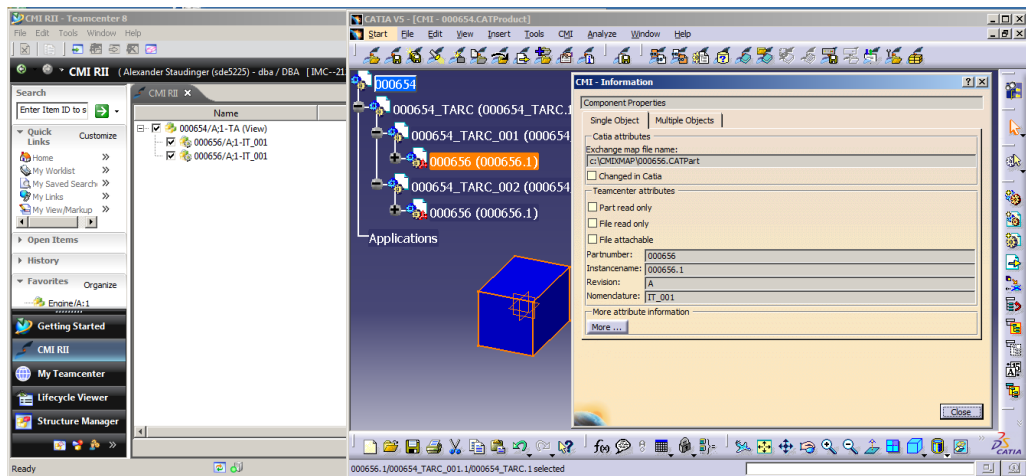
CMI RII - Teamcenter 8

File Edit Tools Window Help

CMI RII ( Alexander Staudinger (sde5225) - dba / DBA [IMC--21

Search

Enter Item ID to s

Quick Links

Customize

Home

My Worklist

My Saved Search

My Links

My View/Markup

Open Items

History

Favorites

Organize

Engine/A;1

Getting Started

CMI RII

My Teamcenter

Lifecycle Viewer

Structure Manager

Ready

CMI RII

Name

000654/A;1-TA (View)

000656/A;1-IT_001

000656/A;1-IT_001

CATIA V5 - [CMI - 000654.CATProduct]

Start File Edit View Insert Tools CMI Analyze Window Help

000654

000654_TARC (000654_TARC.1

000654_TARC_001 (000654

000656 (000656.1)

000654_TARC_002 (000654

000656 (000656.1)

Applications

CMI - Information

Component Properties

Single Object

Multiple Objects

Catia attributes

Exchange map file name:

c:\CMIXMAP\000656.CATPart

Changed in Catia

Teamcenter attributes

Part read only

File read only

File attachable

| Partnumber: | 000656 |
|---|---|
| Instancename: | 000656.1 |
| Revision: | A |
| Nomenclature: | IT_001 |

More attribute information

More ...

Close

000656.1/000654_TARC_001.1/000654_TARC.1 selected

CATIA